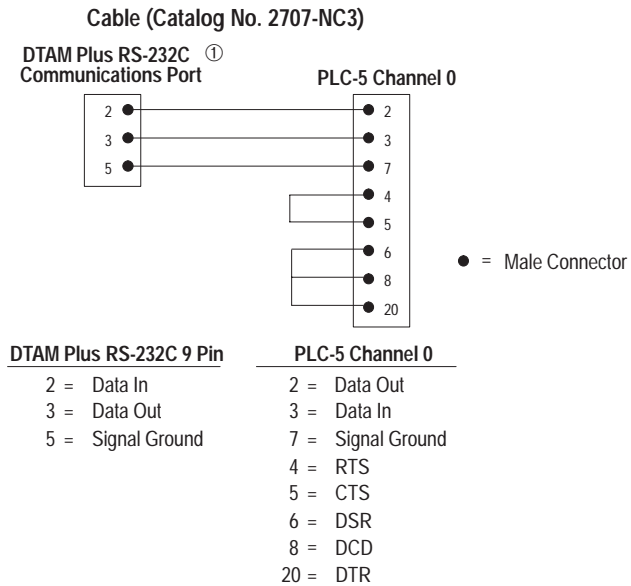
Cable (Catalog No. 2707-NC3)

DTAM Plus RS-232C ①
Communications Port

PLC-5 Channel 0

2
3
5

2
3
7
4
5
6
8
20

● = Male Connector

| DTAM Plus RS-232C 9 Pin | PLC-5 Channel 0 |
|---|---|
| 2 = Data In | 2 = Data Out |
| 3 = Data Out | 3 = Data In |
| 5 = Signal Ground | 7 = Signal Ground |
| | 4 = RTS |
| | 5 = CTS |
| | 6 = DSR |
| | 8 = DCD |
| | 20 = DTR |